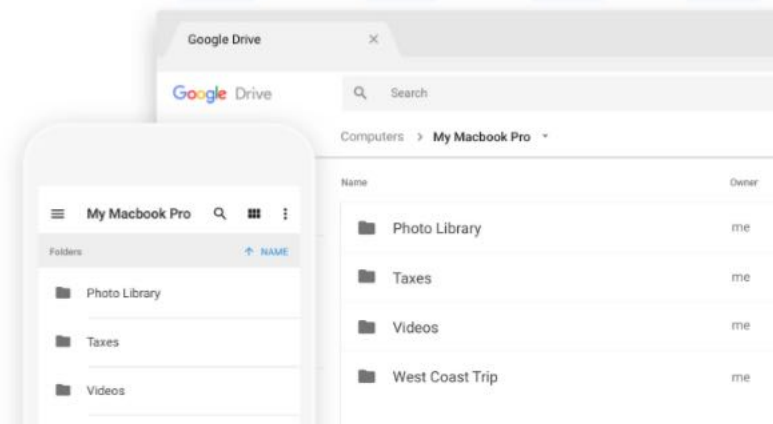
Google Drive ×

Google Drive

Search

Computers > My Macbook Pro

Name

Owner

Photo Library

me

Taxes

me

Videos

me

West Coast Trip

me

My Macbook Pro

Folders

↑ NAME

Photo Library

Taxes

Videos